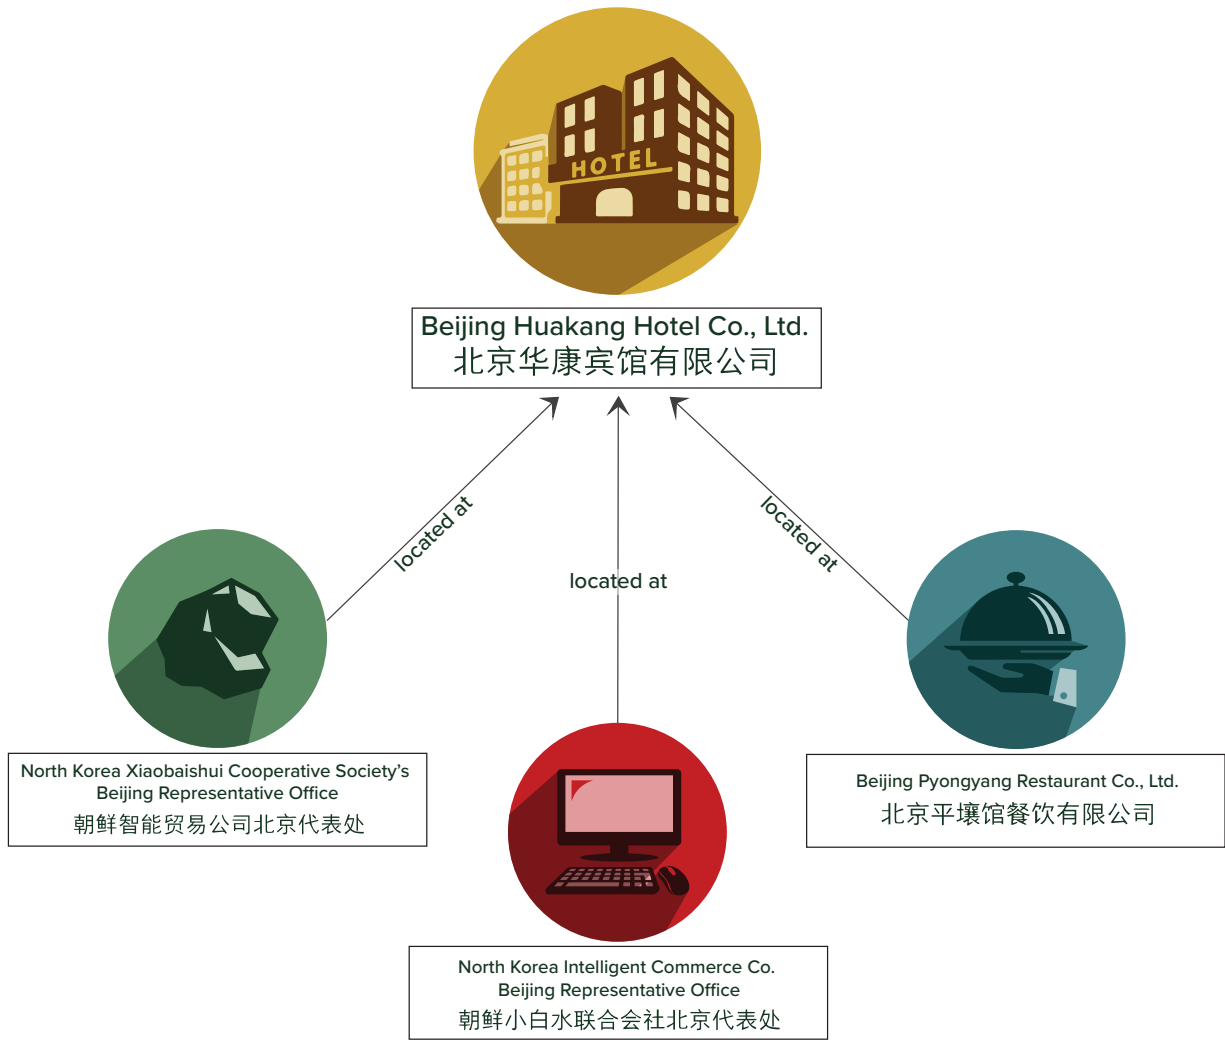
HOTEL

Beijing Huakang Hotel Co., Ltd.
北京华康宾馆有限公司

located at

located at

located at

North Korea Xiaobaishui Cooperative Society's Beijing Representative Office
朝鲜智能贸易公司北京代表处

North Korea Intelligent Commerce Co. Beijing Representative Office
朝鲜小白水联合会社北京代表处

Beijing Pyongyang Restaurant Co., Ltd.
北京平壤馆餐饮有限公司